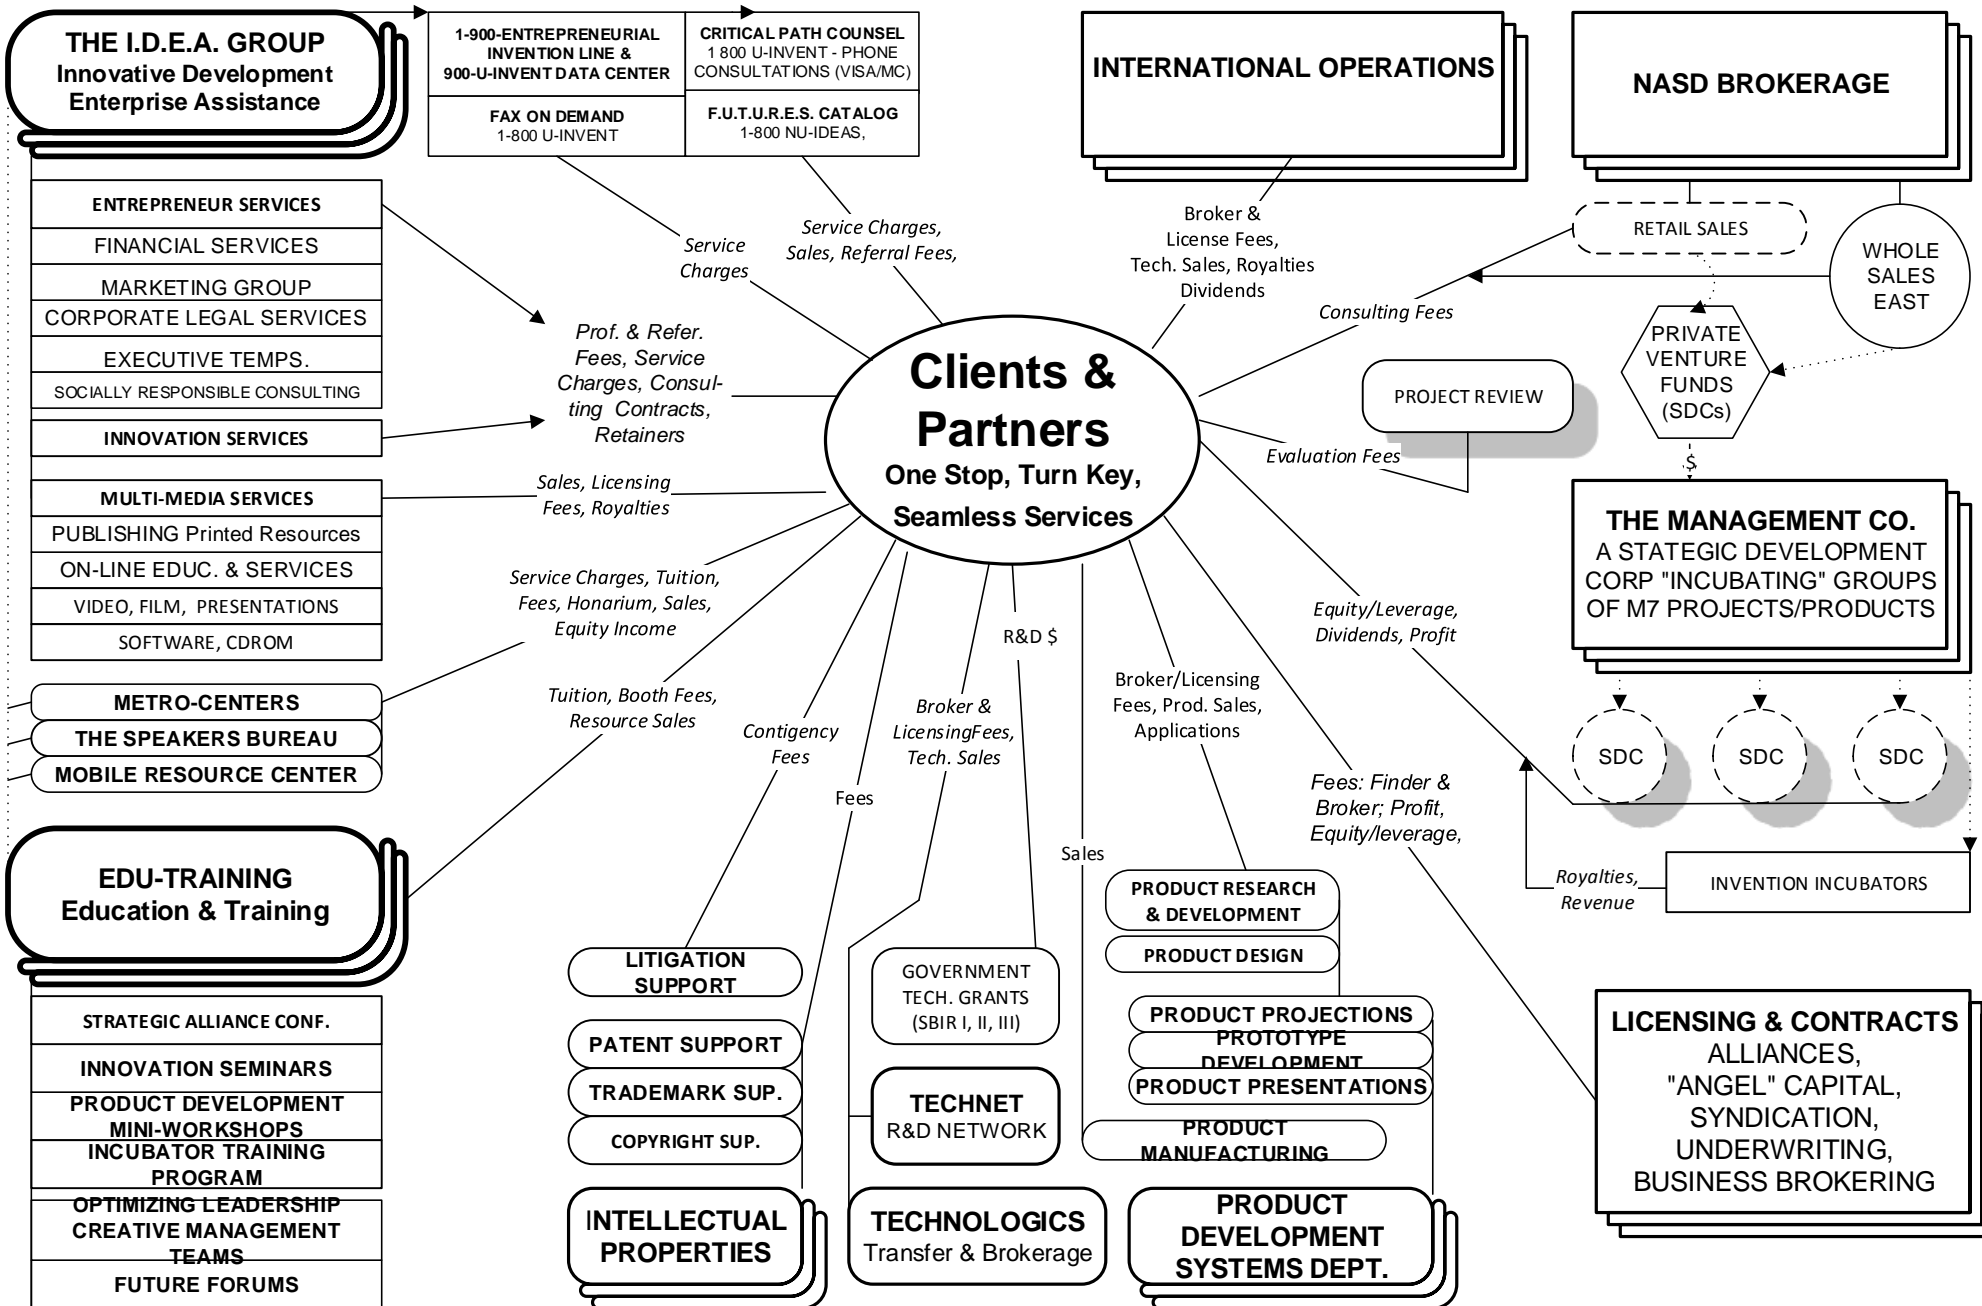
THE I.D.E.A. GROUP
Innovative Development Enterprise Assistance

1-900-ENTREPRENEURIAL INVENTION LINE & 900-U-INVENT DATA CENTER

CRITICAL PATH COUNSEL
1 800 U-INVENT - PHONE CONSULTATIONS (VISA/MC)

FAX ON DEMAND
1-800 U-INVENT

F.U.T.U.R.E.S. CATALOG
1-800 NU-IDEAS,

INTERNATIONAL OPERATIONS

NASD BROKERAGE

ENTREPRENEUR SERVICES
FINANCIAL SERVICES
MARKETING GROUP
CORPORATE LEGAL SERVICES
EXECUTIVE TEMPS.
SOCIALLY RESPONSIBLE CONSULTING
INNOVATION SERVICES

MULTI-MEDIA SERVICES
PUBLISHING Printed Resources
ON-LINE EDUC. & SERVICES
VIDEO, FILM, PRESENTATIONS
SOFTWARE, CDROM

METRO-CENTERS
THE SPEAKERS BUREAU
MOBILE RESOURCE CENTER

EDU-TRAINING
Education & Training

STRATEGIC ALLIANCE CONF.
INNOVATION SEMINARS
PRODUCT DEVELOPMENT MINI-WORKSHOPS
INCUBATOR TRAINING PROGRAM
OPTIMIZING LEADERSHIP
CREATIVE MANAGEMENT TEAMS
FUTURE FORUMS

Service Charges

Service Charges, Sales, Referral Fees,

Broker & License Fees, Tech. Sales, Royalties Dividends

RETAIL SALES

WHOLE SALES EAST

Consulting Fees

PRIVATE VENTURE FUNDS (SDCs)

Prof. & Refer. Fees, Service Charges, Consulting Contracts, Retainers

Clients & Partners
One Stop, Turn Key, Seamless Services

PROJECT REVIEW

Evaluation Fees

$

THE MANAGEMENT CO.
A STATEGIC DEVELOPMENT CORP "INCUBATING" GROUPS OF M7 PROJECTS/PRODUCTS

Sales, Licensing Fees, Royalties

Service Charges, Tuition, Fees, Honarium, Sales, Equity Income

Tuition, Booth Fees, Resource Sales

Equity/Leverage, Dividends, Profit

R&D $

Broker/Licensing Fees, Prod. Sales, Applications

Broker & LicensingFees, Tech. Sales

Contigency Fees

Fees

SDC
SDC
SDC

Fees: Finder & Broker; Profit, Equity/leverage,

Sales

Royalties, Revenue

INVENTION INCUBATORS

PRODUCT RESEARCH & DEVELOPMENT
PRODUCT DESIGN

LITIGATION SUPPORT

GOVERNMENT TECH. GRANTS (SBIR I, II, III)

PRODUCT PROJECTIONS
PROTOTYPE DEVELOPMENT
PRODUCT PRESENTATIONS

LICENSING & CONTRACTS
ALLIANCES, "ANGEL" CAPITAL, SYNDICATION, UNDERWRITING, BUSINESS BROKERING

PATENT SUPPORT
TRADEMARK SUP.
COPYRIGHT SUP.

TECHNET
R&D NETWORK

PRODUCT MANUFACTURING

INTELLECTUAL PROPERTIES

TECHNOLOGICS
Transfer & Brokerage

PRODUCT DEVELOPMENT SYSTEMS DEPT.